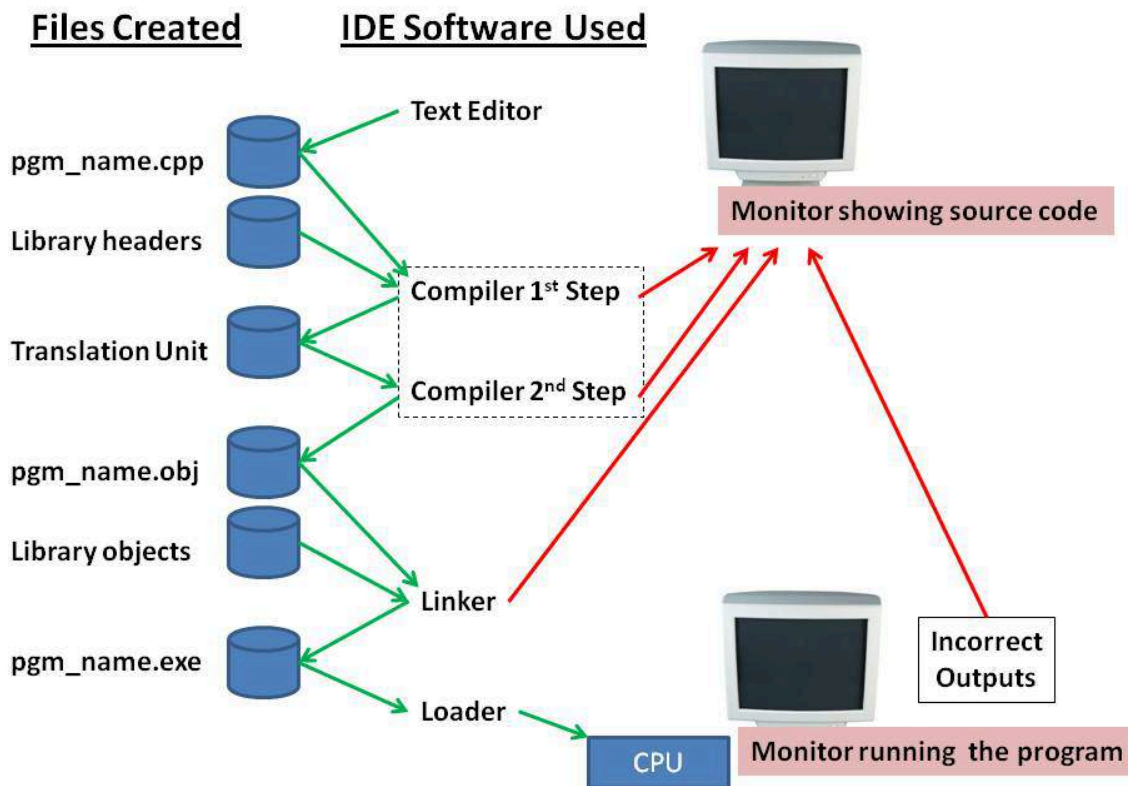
Files Created

IDE Software Used

Text Editor

pgm_name.cpp

Library headers

Compiler 1$^{st}$ Step

Translation Unit

Compiler 2$^{nd}$ Step

pgm_name.obj

Library objects

Linker

pgm_name.exe

Loader

CPU

Monitor showing source code

Incorrect Outputs

Monitor running the program